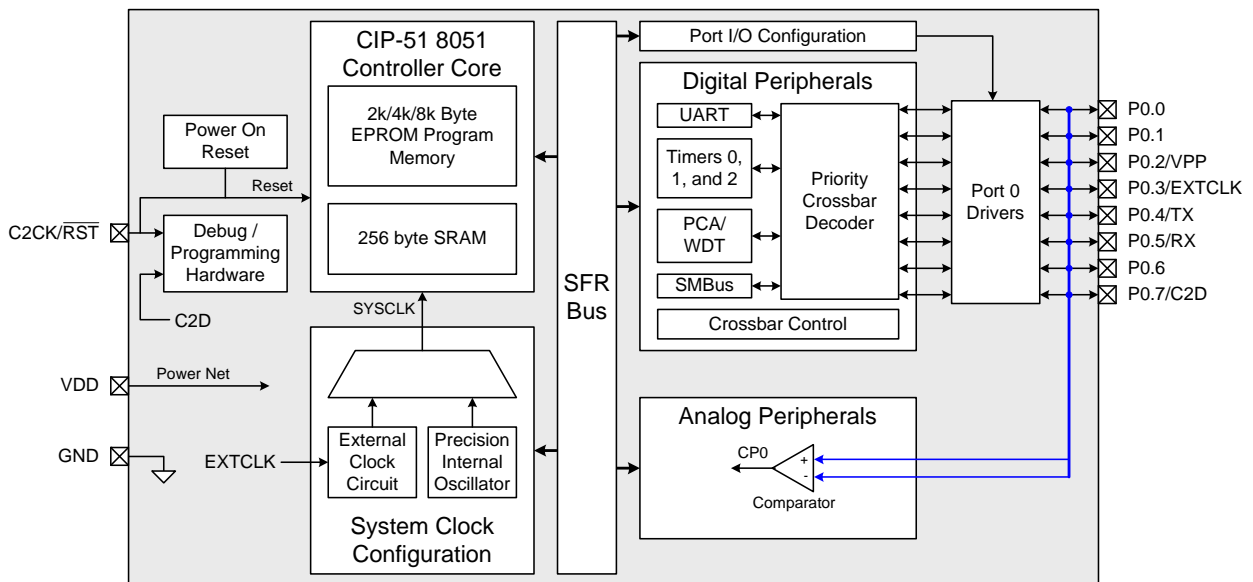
CIP-51 8051 Controller Core

2k/4k/8k Byte EPROM Program Memory

256 byte SRAM

Power On Reset

Reset

C2CK/$\overline{RST}$

Debug / Programming Hardware

C2D

SYSCLK

VDD

Power Net

GND

EXTCLK

External Clock Circuit

Precision Internal Oscillator

System Clock Configuration

SFR Bus

Port I/O Configuration

Digital Peripherals

UART

Timers 0, 1, and 2

PCA/ WDT

SMBus

Priority Crossbar Decoder

Crossbar Control

Port 0 Drivers

P0.0

P0.1

P0.2/VPP

P0.3/EXTCLK

P0.4/TX

P0.5/RX

P0.6

P0.7/C2D

Analog Peripherals

CP0

+

-

Comparator